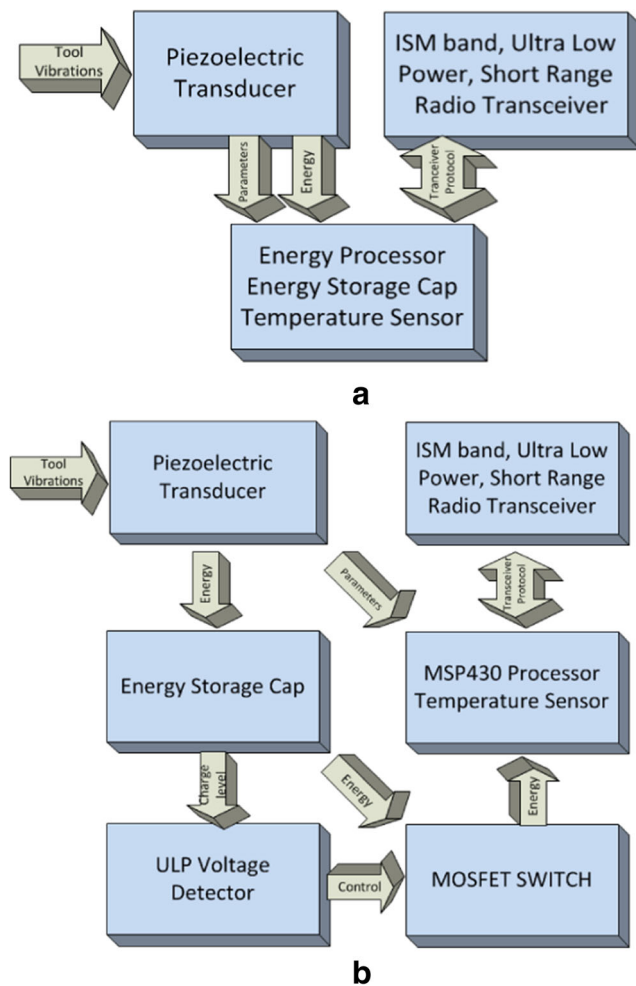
Tool Vibrations

Piezoelectric Transducer

ISM band, Ultra Low Power, Short Range Radio Transceiver

Parameters

Energy

Tranceiver Protocol

Energy Processor
Energy Storage Cap
Temperature Sensor

a

Tool Vibrations

Piezoelectric Transducer

ISM band, Ultra Low Power, Short Range Radio Transceiver

Energy

Parameters

Transceiver Protocol

Energy Storage Cap

MSP430 Processor
Temperature Sensor

Charge level

Energy

Energy

ULP Voltage Detector

Control

MOSFET SWITCH

b